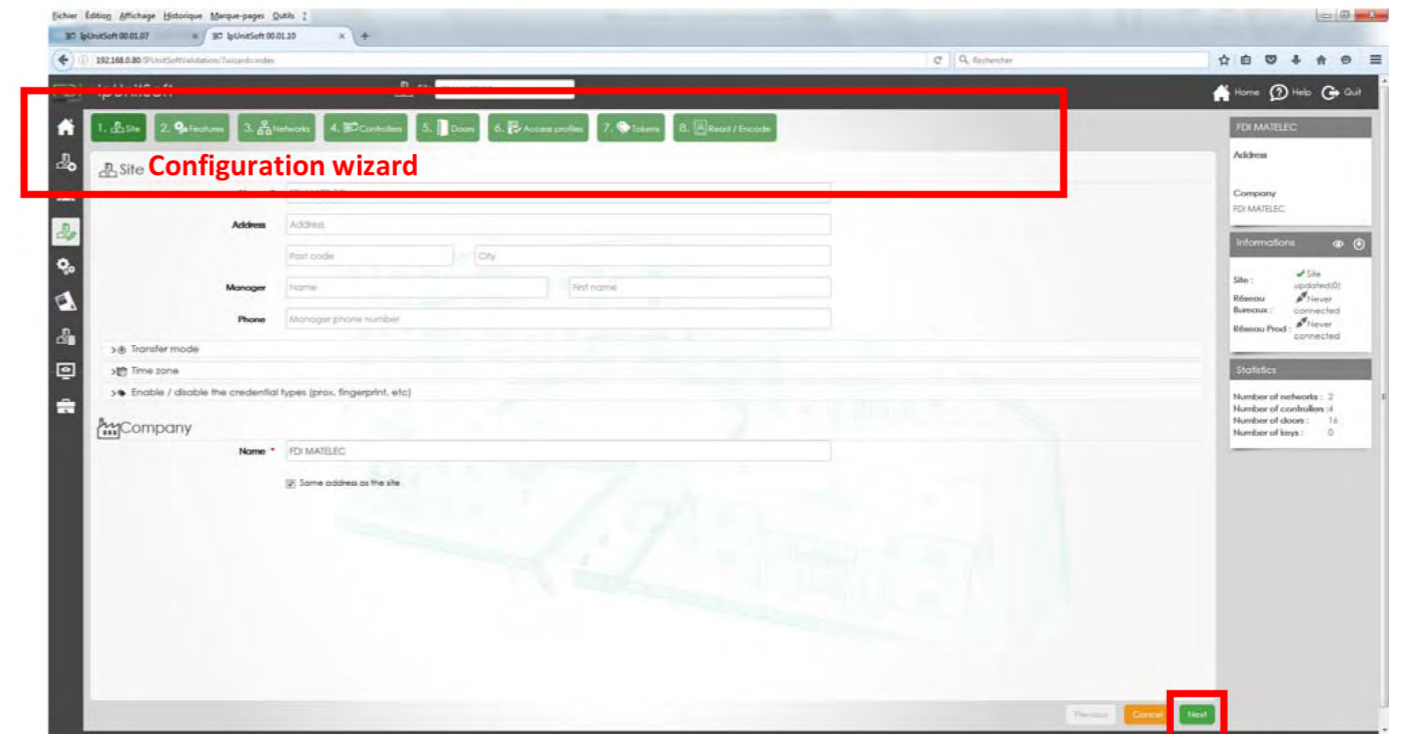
Fichier Édition Affichage Historique Marque-pages Outils ?

IpUnitSoft 00.01.07
IpUnitSoft 00.01.10

192.168.0.80/IPUnitSoftValidation/Wizards/index

Rechercher

Home Help Quit

1. Site 2. Features 3. Networks 4. Controllers 5. Doors 6. Access profiles 7. Tokens 8. Read / Encode

Site Configuration wizard

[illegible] FDI MATELEC

Address Address

Post code City

Manager Name First name

Phone Manager phone number

Transfer mode

Time zone

Enable / disable the credential types (prox, fingerprint, etc)

Company

Name * FDI MATELEC

Same address as the site

Previous Cancel Next

FDI MATELEC

Address

Company
FDI MATELEC

Informations

Site : Site updated(0)
Réseau Bureaux : Never connected
Réseau Prod : Never connected

Statistics

Number of networks : 2
Number of controllers : 4
Number of doors : 16
Number of keys : 0